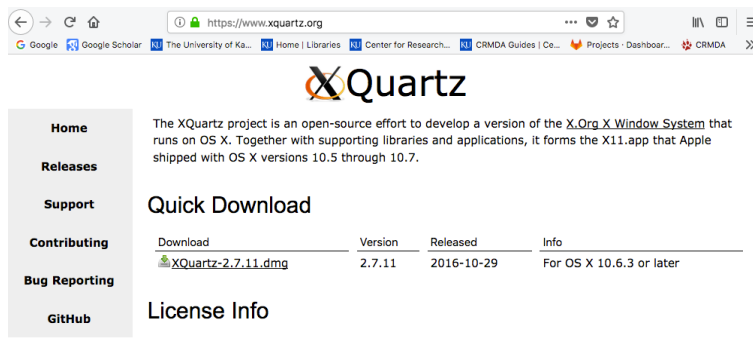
https://www.xquartz.org

Google Google Scholar The University of Ka... Home | Libraries Center for Research... CRMDA Guides | Ce... Projects · Dashboar... CRMDA

XQuartz

Home

Releases

Support

Contributing

Bug Reporting

GitHub

The XQuartz project is an open-source effort to develop a version of the X.Org X Window System that runs on OS X. Together with supporting libraries and applications, it forms the X11.app that Apple shipped with OS X versions 10.5 through 10.7.

Quick Download

| Download | Version | Released | Info |
|---|---|---|---|
| XQuartz-2.7.11.dmg | 2.7.11 | 2016-10-29 | For OS X 10.6.3 or later |

License Info